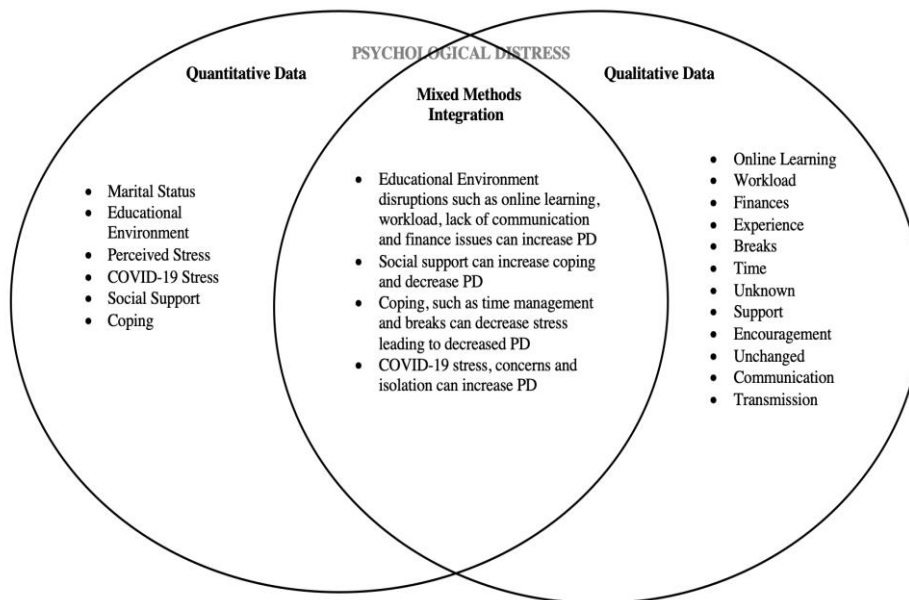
PSYCHOLOGICAL DISTRESS

Quantitative Data

- Marital Status
- Educational Environment
- Perceived Stress
- COVID-19 Stress
- Social Support
- Coping

Mixed Methods Integration

- Educational Environment disruptions such as online learning, workload, lack of communication and finance issues can increase PD
- Social support can increase coping and decrease PD
- Coping, such as time management and breaks can decrease stress leading to decreased PD
- COVID-19 stress, concerns and isolation can increase PD

Qualitative Data

- Online Learning
- Workload
- Finances
- Experience
- Breaks
- Time
- Unknown
- Support
- Encouragement
- Unchanged
- Communication
- Transmission